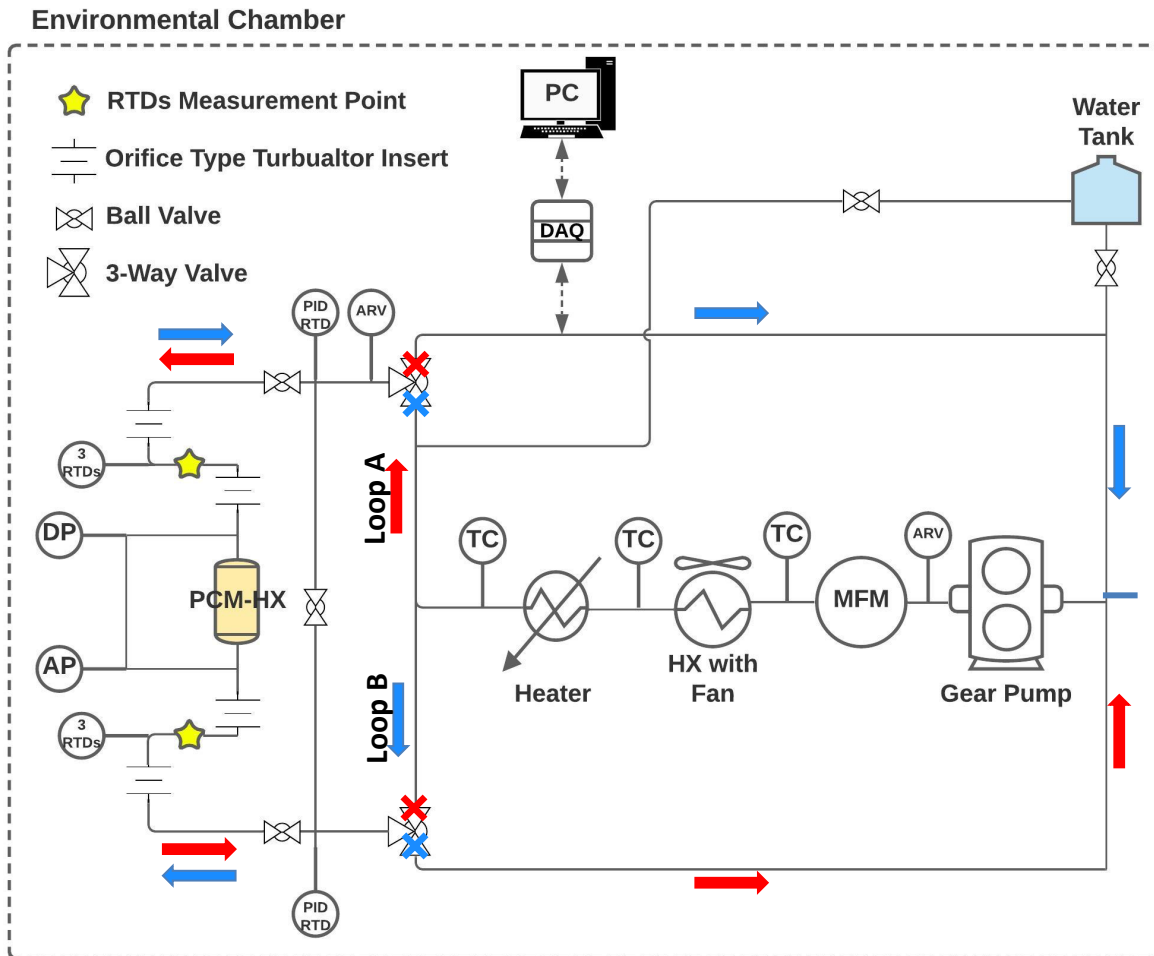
Environmental Chamber

RTDs Measurement Point
Orifice Type Turbualtor Insert
Ball Valve
3-Way Valve

PC
DAQ
Water Tank

PID RTD
ARV

3 RTDs
DP
PCM-HX
AP
3 RTDs

Loop A
Loop B

TC
TC
TC
ARV
Heater
HX with Fan
MFM
Gear Pump

PID RTD